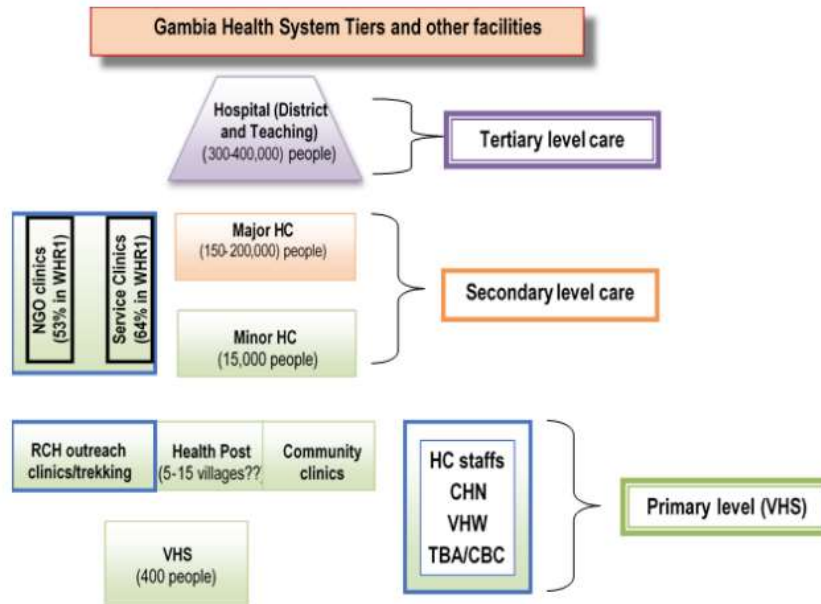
Gambia Health System Tiers and other facilities

Hospital (District and Teaching) (300-400,000) people)

Tertiary level care

NGO clinics (53% in WHR1)

Service Clinics (64% in WHR1)

Major HC (150-200,000) people)

Minor HC (15,000 people)

Secondary level care

RCH outreach clinics/trekking

Health Post (5-15 villages??)

Community clinics

VHS (400 people)

HC staffs
CHN
VHW
TBA/CBC

Primary level (VHS)